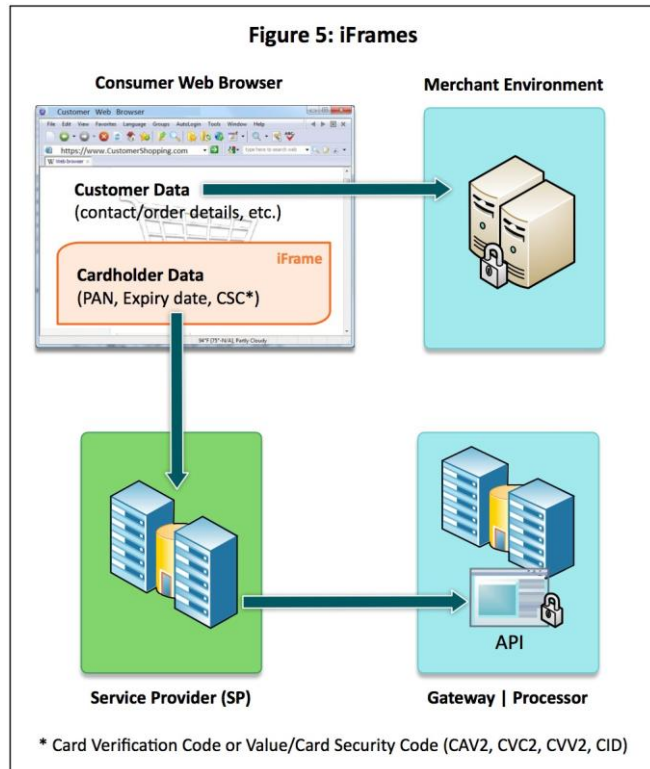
Figure 5: iFrames

Consumer Web Browser

Merchant Environment

Customer Web Browser

File Edit View Favorites Language Groups AutoLogin Tools Window Help

https://www.CustomerShopping.com

Web browser

Customer Data
(contact/order details, etc.)

iFrame

Cardholder Data
(PAN, Expiry date, CSC*)

94°F (75°-N/A), Partly Cloudy

API

Service Provider (SP)

Gateway | Processor

* Card Verification Code or Value/Card Security Code (CAV2, CVC2, CVV2, CID)